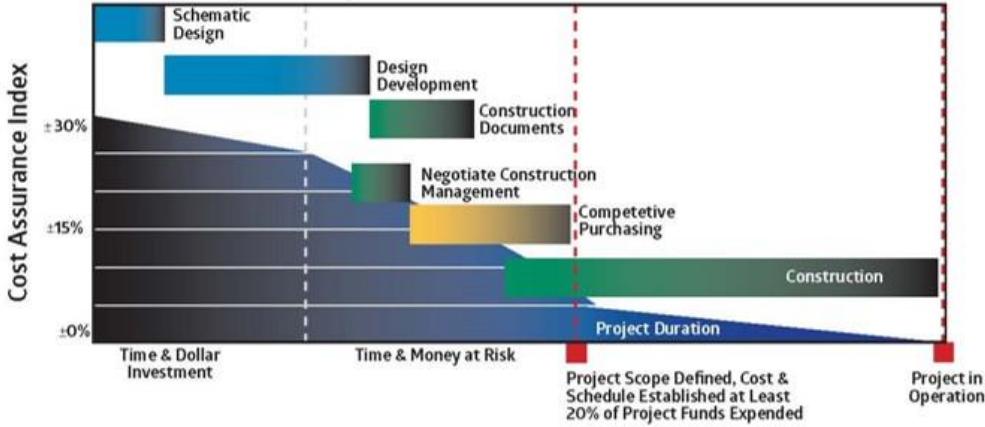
Cost Assurance Index

±30%

±15%

±0%

Schematic Design

Design Development

Construction Documents

Negotiate Construction Management

Competetive Purchasing

Construction

Project Duration

Time & Dollar Investment

Time & Money at Risk

Project Scope Defined, Cost & Schedule Established at Least 20% of Project Funds Expended

Project in Operation